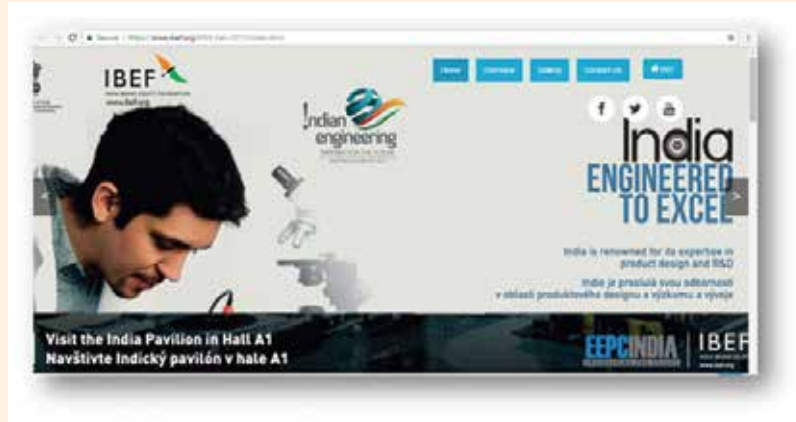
Secure | https://www.ibef.org/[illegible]

IBEF
www.ibef.org

Home | Overview | Gallery | Contact Us | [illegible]

Indian engineering

India
ENGINEERED TO EXCEL

India is renowned for its expertise in product design and R&D

Indie je proslulá svou odborností v oblasti produktového designu a výzkumu a vývoje

Visit the India Pavilion in Hall A1
Navštivte Indický pavilón v hale A1

EEPCINDIA | IBEF